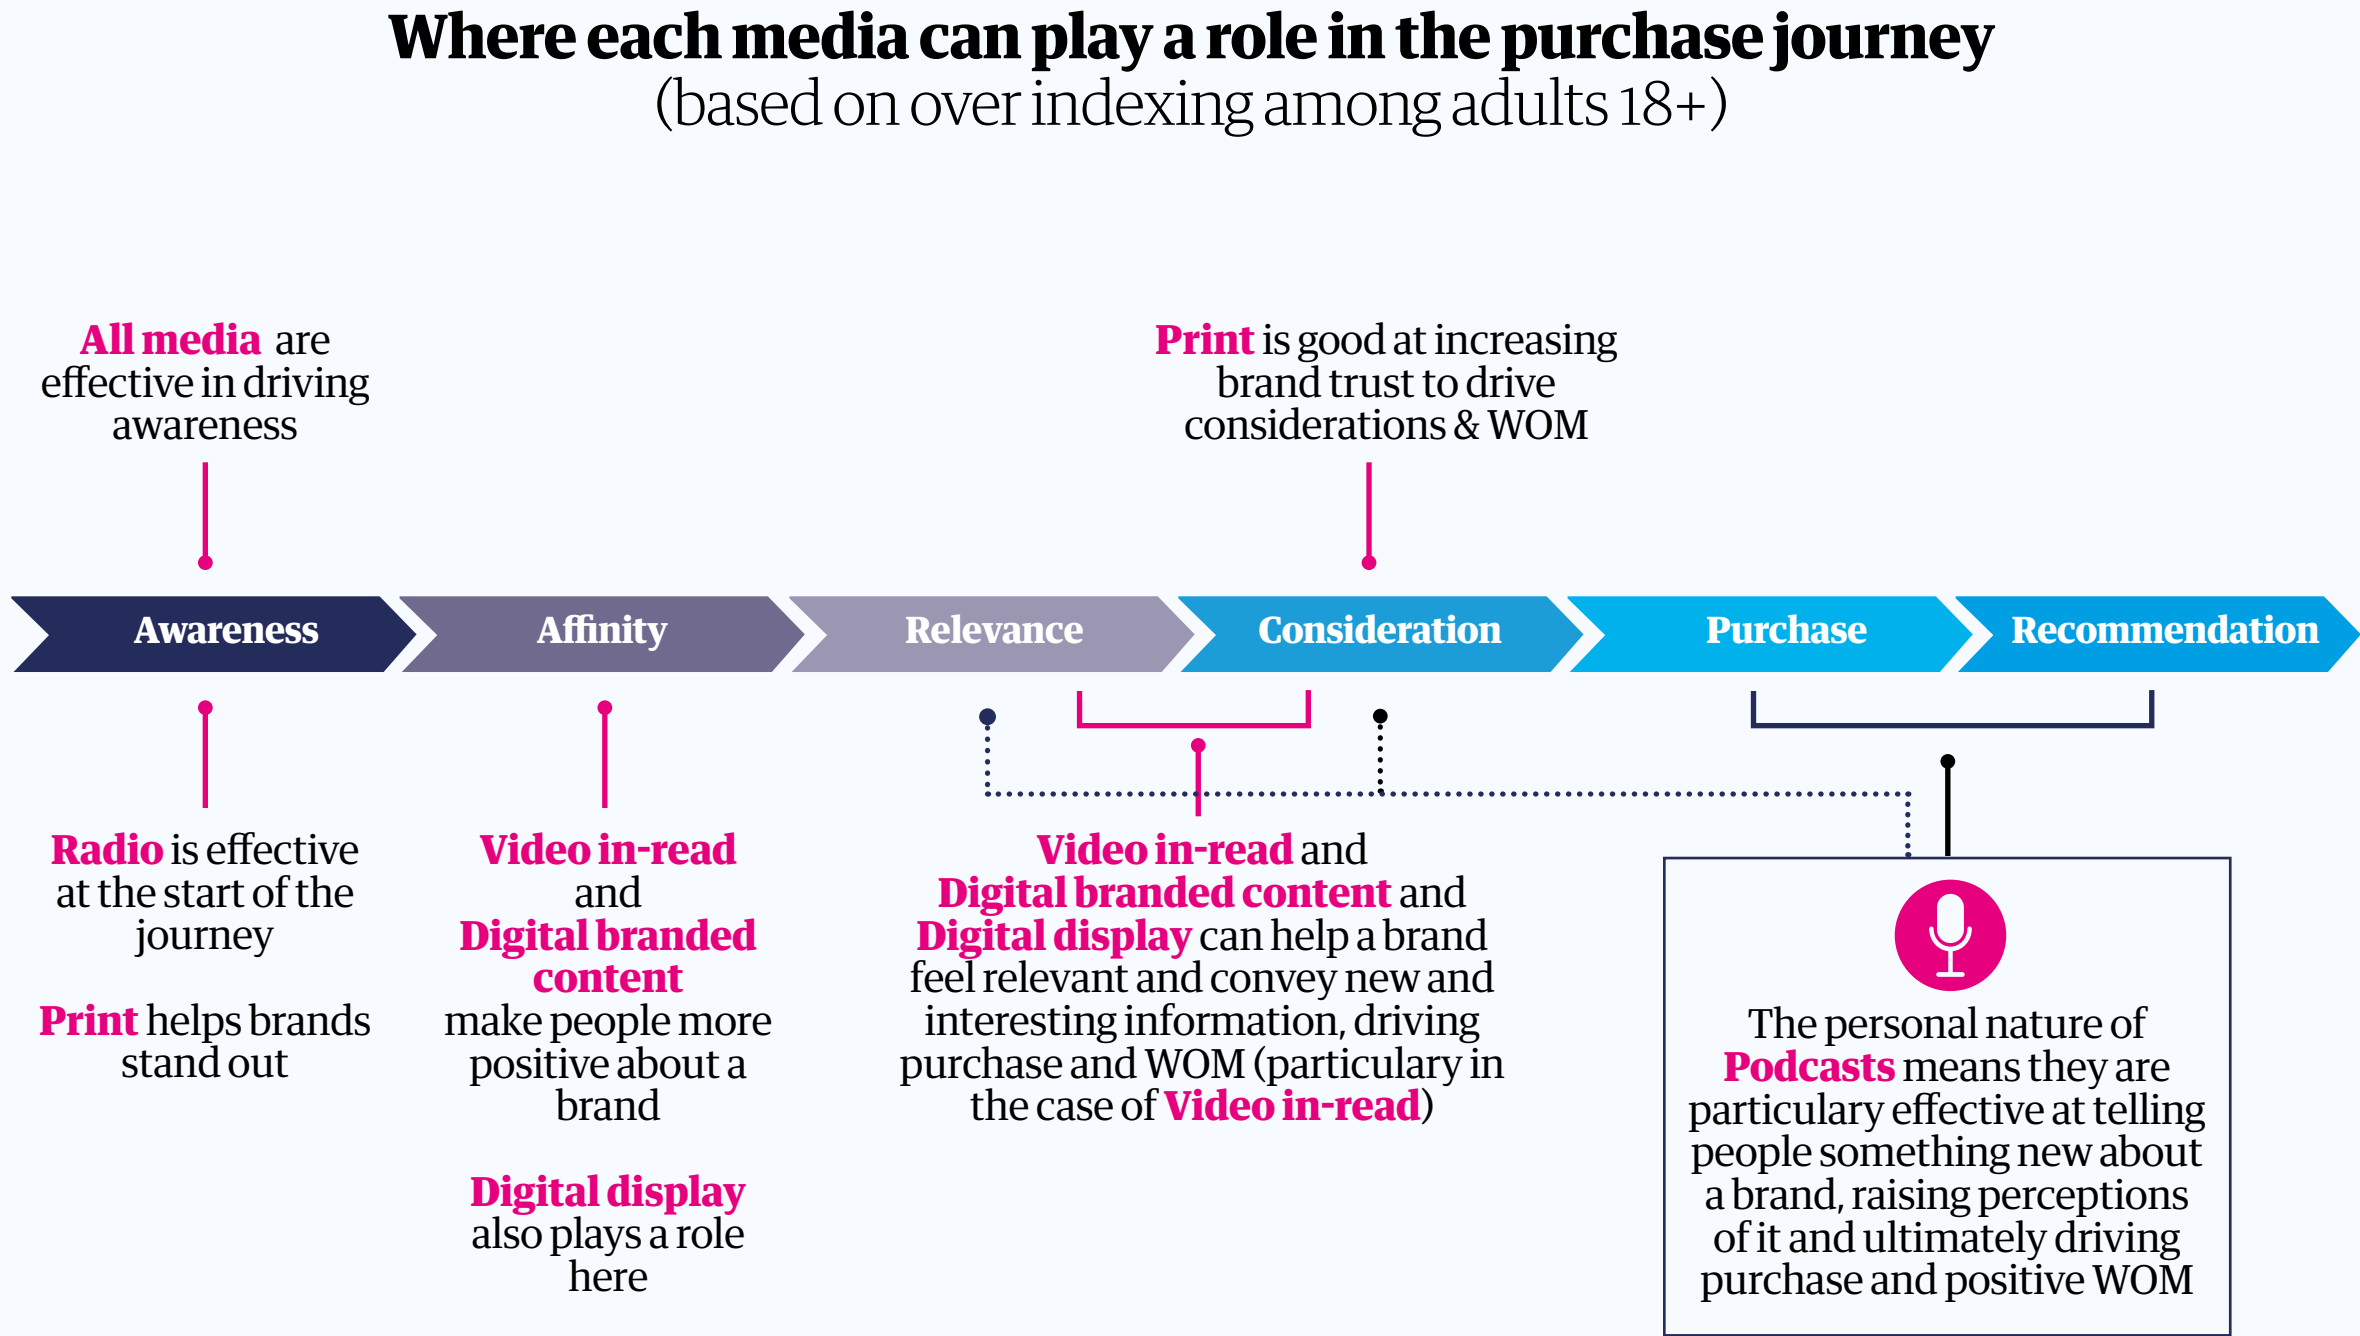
Where each media can play a role in the purchase journey
(based on over indexing among adults 18+)

All media are effective in driving awareness

Print is good at increasing brand trust to drive considerations & WOM

Awareness
Affinity
Relevance
Consideration
Purchase
Recommendation

Radio is effective at the start of the journey

Print helps brands stand out

Video in-read and Digital branded content make people more positive about a brand

Digital display also plays a role here

Video in-read and Digital branded content and Digital display can help a brand feel relevant and convey new and interesting information, driving purchase and WOM (particulary in the case of Video in-read)

The personal nature of Podcasts means they are particulary effective at telling people something new about a brand, raising perceptions of it and ultimately driving purchase and positive WOM